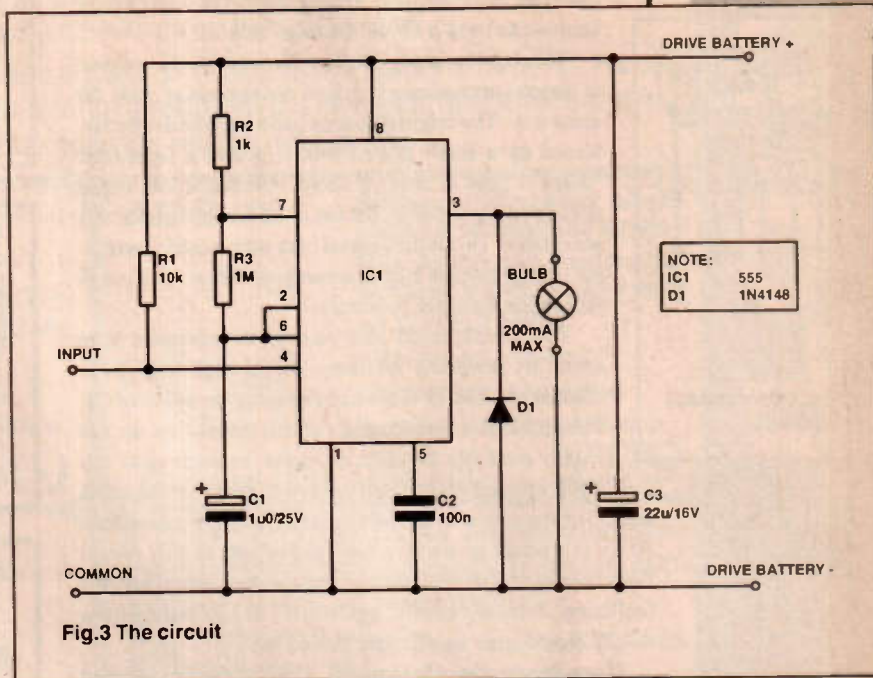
DRIVE BATTERY +

R2
1k

8

7

3

R1
10k

R3
1M

IC1

BULB

NOTE:
IC1 555
D1 1N4148

2

6

200mA
MAX

INPUT

4

D1

1

5

+
C1
1u0/25V

C2
100n

+
C3
22u/16V

COMMON

DRIVE BATTERY -

Fig.3 The circuit